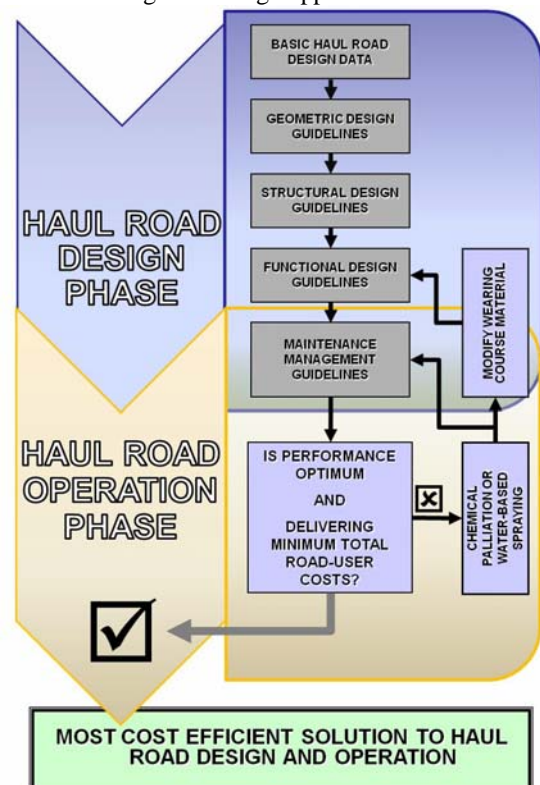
HAUL ROAD DESIGN PHASE

BASIC HAUL ROAD DESIGN DATA

GEOMETRIC DESIGN GUIDELINES

STRUCTURAL DESIGN GUIDELINES

FUNCTIONAL DESIGN GUIDELINES

MODIFY WEARING COURSE MATERIAL

MAINTENANCE MANAGEMENT GUIDELINES

HAUL ROAD OPERATION PHASE

IS PERFORMANCE OPTIMUM AND DELIVERING MINIMUM TOTAL ROAD-USER COSTS?

☒

CHEMICAL PALLIATION OR WATER-BASED SPRAYING

☑

MOST COST EFFICIENT SOLUTION TO HAUL ROAD DESIGN AND OPERATION